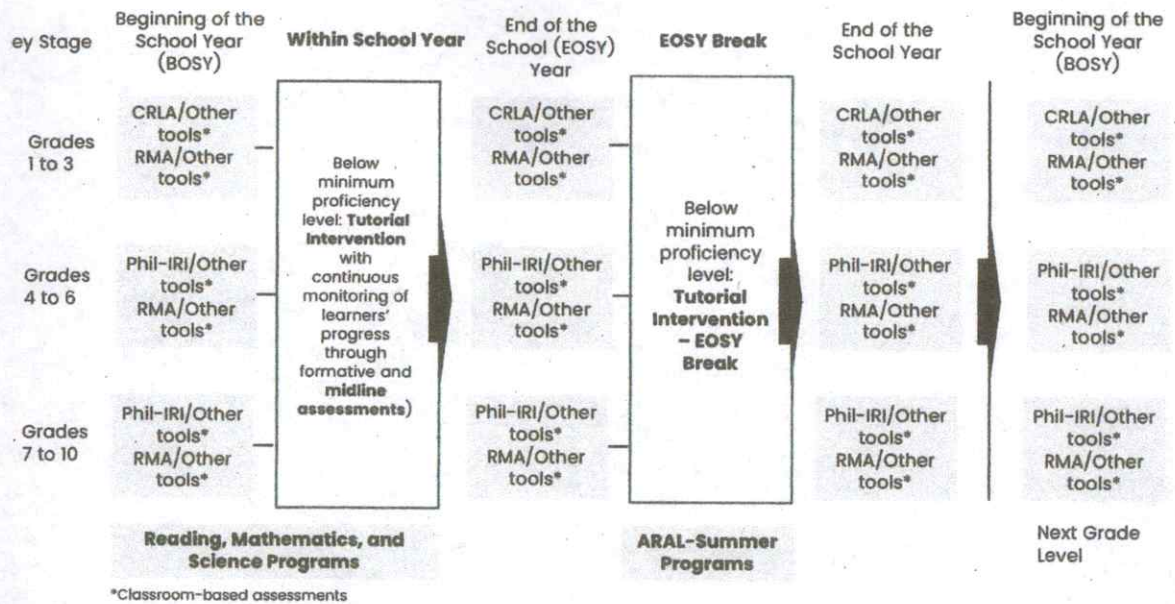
| ey Stage | Beginning of the School Year (BOSY) | Within School Year | End of the School (EOSY) Year | EOSY Break | End of the School Year | Beginning of the School Year (BOSY) |
|---|---|---|---|---|---|---|
| Grades 1 to 3 | CRLA/Other tools* RMA/Other tools* | Below minimum proficiency level: **Tutorial Intervention** with continuous monitoring of learners' progress through formative and **midline assessments**) | CRLA/Other tools* RMA/Other tools* | Below minimum proficiency level: **Tutorial Intervention – EOSY Break** | CRLA/Other tools* RMA/Other tools* | CRLA/Other tools* RMA/Other tools* |
| Grades 4 to 6 | Phil-IRI/Other tools* RMA/Other tools* | | Phil-IRI/Other tools* RMA/Other tools* | | Phil-IRI/Other tools* RMA/Other tools* | Phil-IRI/Other tools* RMA/Other tools* |
| Grades 7 to 10 | Phil-IRI/Other tools* RMA/Other tools* | | Phil-IRI/Other tools* RMA/Other tools* | | Phil-IRI/Other tools* RMA/Other tools* | Phil-IRI/Other tools* RMA/Other tools* |

**Reading, Mathematics, and Science Programs**

**ARAL-Summer Programs**

Next Grade Level

*Classroom-based assessments